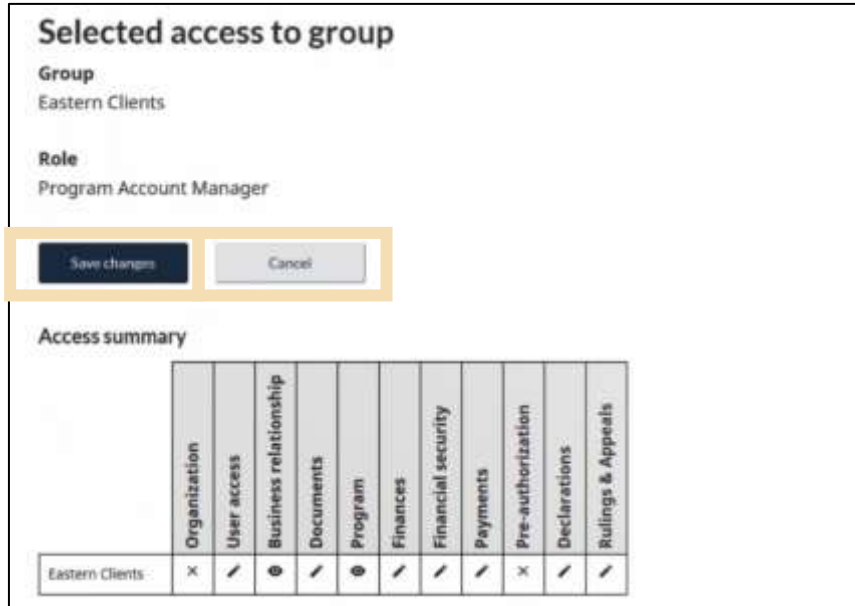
Selected access to group

Group
Eastern Clients

Role
Program Account Manager

Save changes

Cancel

Access summary

| | Organization | User access | Business relationship | Documents | Program | Finances | Financial security | Payments | Pre-authorization | Declarations | Rulings & Appeals |
|---|---|---|---|---|---|---|---|---|---|---|---|
| Eastern Clients | × | | | | | | | | × | | |